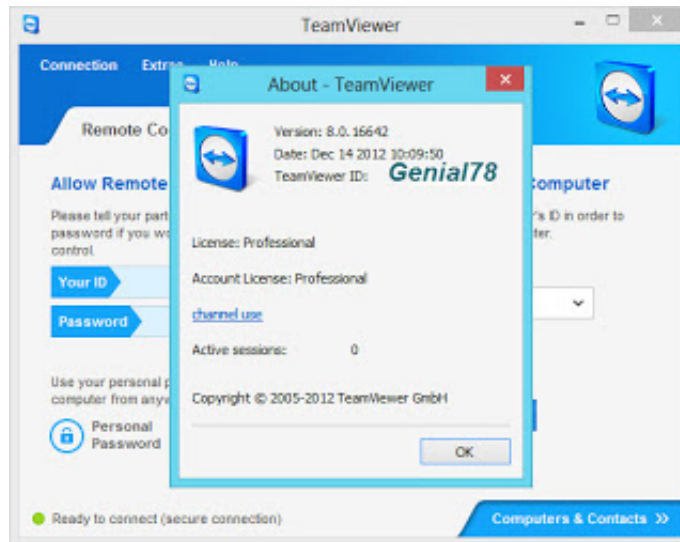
TeamViewer

Connection Extras Help

Remote Co

Allow Remote

Please tell your part password if you wo control.

Your ID

Password

Use your personal p computer from anyw

Personal Password

Computer

's ID in order to ter.

About - TeamViewer

Version: 8.0. 16642
Date: Dec 14 2012 10:09:50
TeamViewer ID: Genial78

License: Professional

Account License: Professional

channel use

Active sessions: 0

Copyright © 2005-2012 TeamViewer GmbH

OK

Ready to connect (secure connection)

Computers & Contacts »